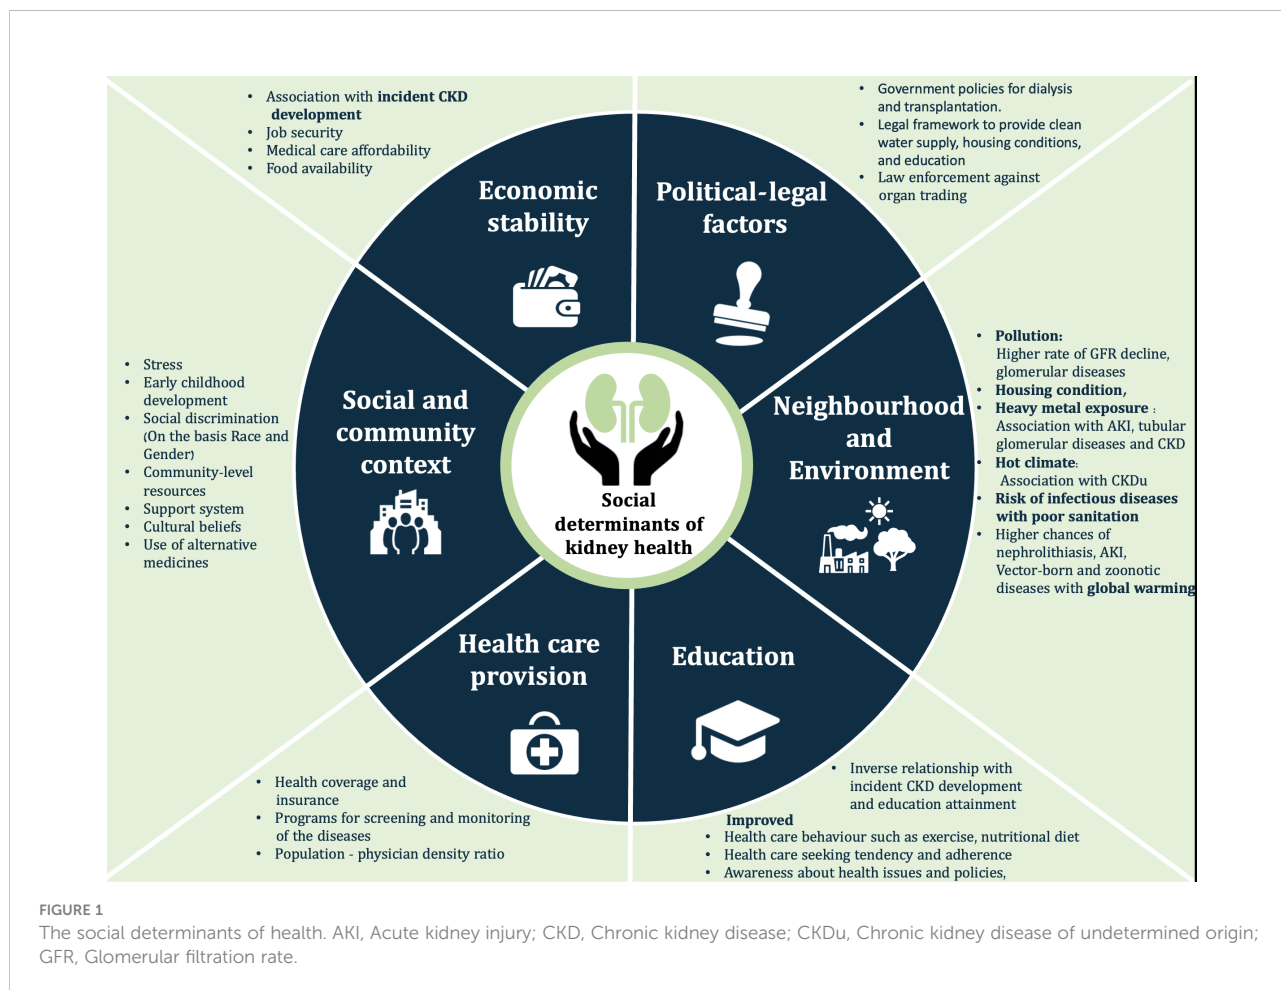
- Association with incident CKD development
- Job security
- Medical care affordability
- Food availability

Economic stability

- Government policies for dialysis and transplantation.
- Legal framework to provide clean water supply, housing conditions, and education
- Law enforcement against organ trading

Political-legal factors

- Stress
- Early childhood development
- Social discrimination (On the basis Race and Gender)
- Community-level resources
- Support system
- Cultural beliefs
- Use of alternative medicines

Social and community context

Social determinants of kidney health

Neighbourhood and Environment

- Pollution: Higher rate of GFR decline, glomerular diseases
- Housing condition,
- Heavy metal exposure : Association with AKI, tubular glomerular diseases and CKD
- Hot climate: Association with CKDu
- Risk of infectious diseases with poor sanitation
- Higher chances of nephrolithiasis, AKI, Vector-born and zoonotic diseases with global warming

Health care provision

- Health coverage and insurance
- Programs for screening and monitoring of the diseases
- Population - physician density ratio

Education

- Inverse relationship with incident CKD development and education attainment

Improved
- Health care behaviour such as exercise, nutritional diet
- Health care seeking tendency and adherence
- Awareness about health issues and policies,

FIGURE 1
The social determinants of health. AKI, Acute kidney injury; CKD, Chronic kidney disease; CKDu, Chronic kidney disease of undetermined origin; GFR, Glomerular filtration rate.